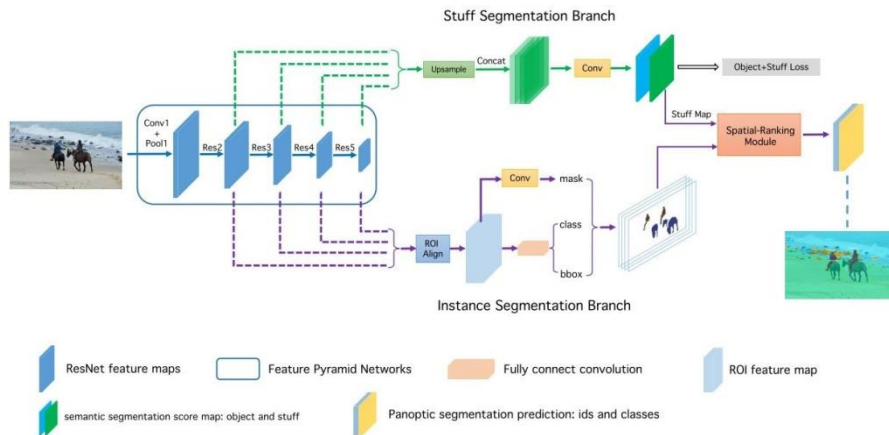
Stuff Segmentation Branch

Upsample

Concat

Conv

Object+Stuff Loss

Conv1 + Pool1

Res2

Res3

Res4

Res5

Stuff Map

Spatial-Ranking Module

Conv

mask

class

bbox

ROI Align

Instance Segmentation Branch

ResNet feature maps

Feature Pyramid Networks

Fully connect convolution

ROI feature map

semantic segmentation score map: object and stuff

Panoptic segmentation prediction: ids and classes